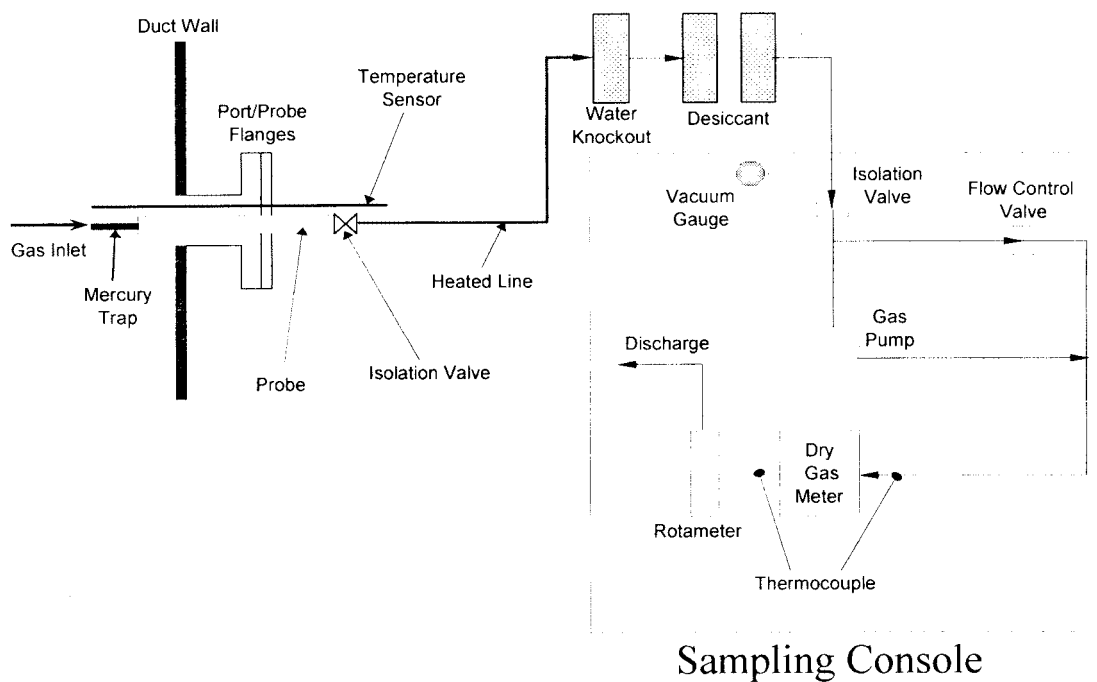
Duct Wall

Port/Probe Flanges

Temperature Sensor

Water Knockout

Desiccant

Gas Inlet

Mercury Trap

Probe

Isolation Valve

Heated Line

Vacuum Gauge

Isolation Valve

Flow Control Valve

Gas Pump

Discharge

Dry Gas Meter

Rotameter

Thermocouple

Sampling Console